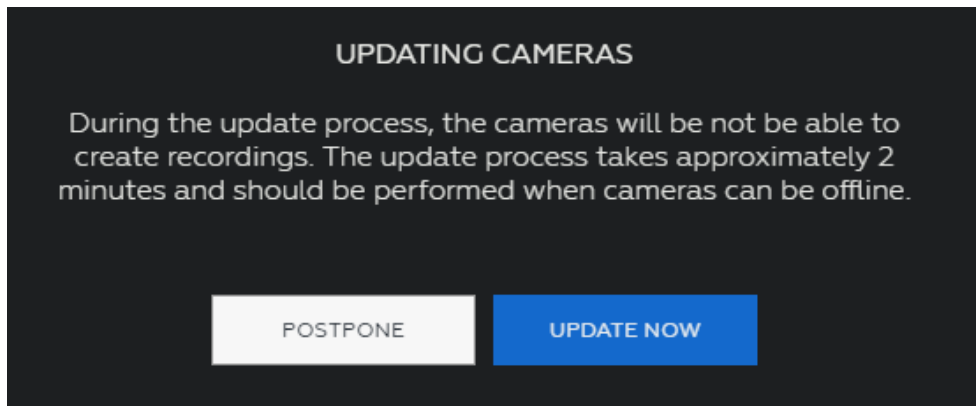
UPDATING CAMERAS

During the update process, the cameras will be not be able to create recordings. The update process takes approximately 2 minutes and should be performed when cameras can be offline.

POSTPONE

UPDATE NOW